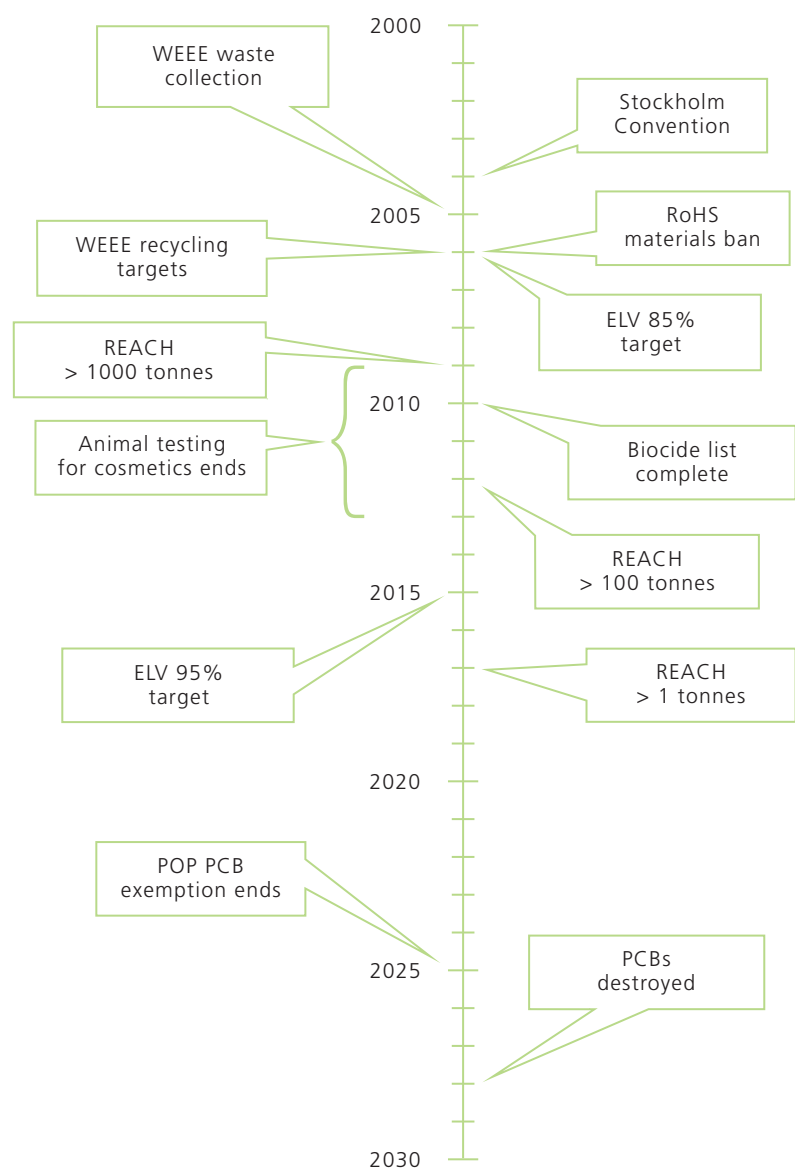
2000

WEEE waste collection

Stockholm Convention

2005

WEEE recycling targets

RoHS materials ban

ELV 85% target

REACH > 1000 tonnes

2010

Animal testing for cosmetics ends

Biocide list complete

REACH > 100 tonnes

2015

ELV 95% target

REACH > 1 tonnes

2020

POP PCB exemption ends

2025

PCBs destroyed

2030